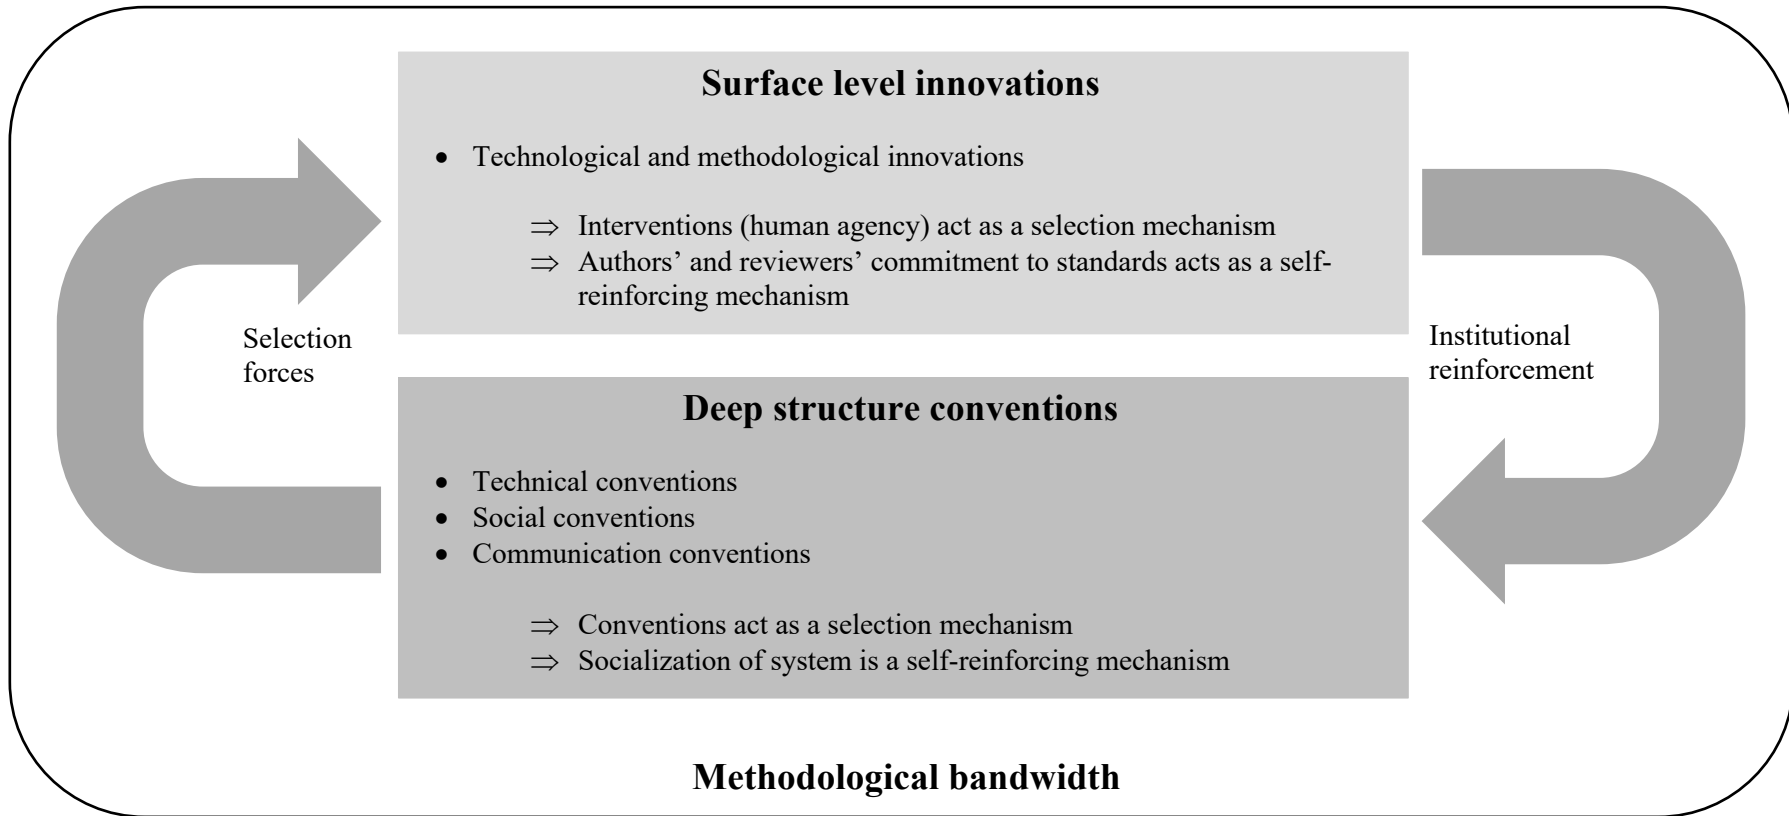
**Surface level innovations**

- Technological and methodological innovations

$\Rightarrow$ Interventions (human agency) act as a selection mechanism
$\Rightarrow$ Authors' and reviewers' commitment to standards acts as a self-reinforcing mechanism

Selection forces

Institutional reinforcement

**Deep structure conventions**

- Technical conventions
- Social conventions
- Communication conventions

$\Rightarrow$ Conventions act as a selection mechanism
$\Rightarrow$ Socialization of system is a self-reinforcing mechanism

**Methodological bandwidth**